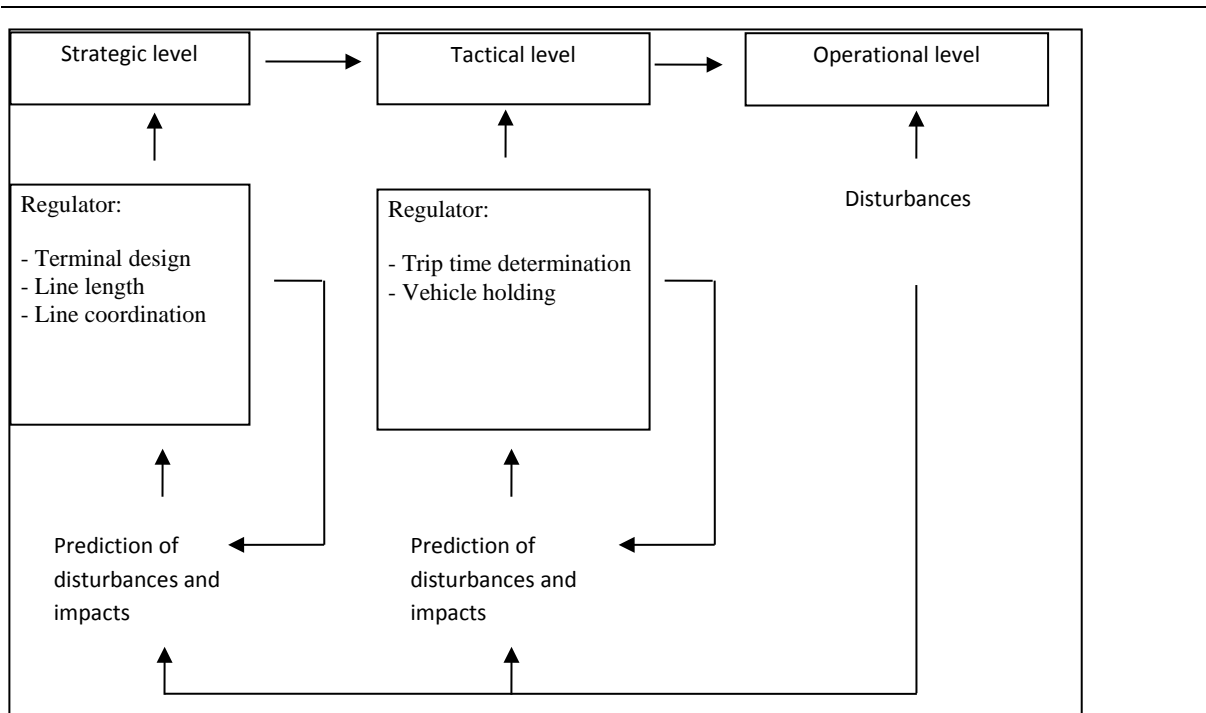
Strategic level

Tactical level

Operational level

Regulator:

- Terminal design
- Line length
- Line coordination

Regulator:

- Trip time determination
- Vehicle holding

Disturbances

Prediction of disturbances and impacts

Prediction of disturbances and impacts